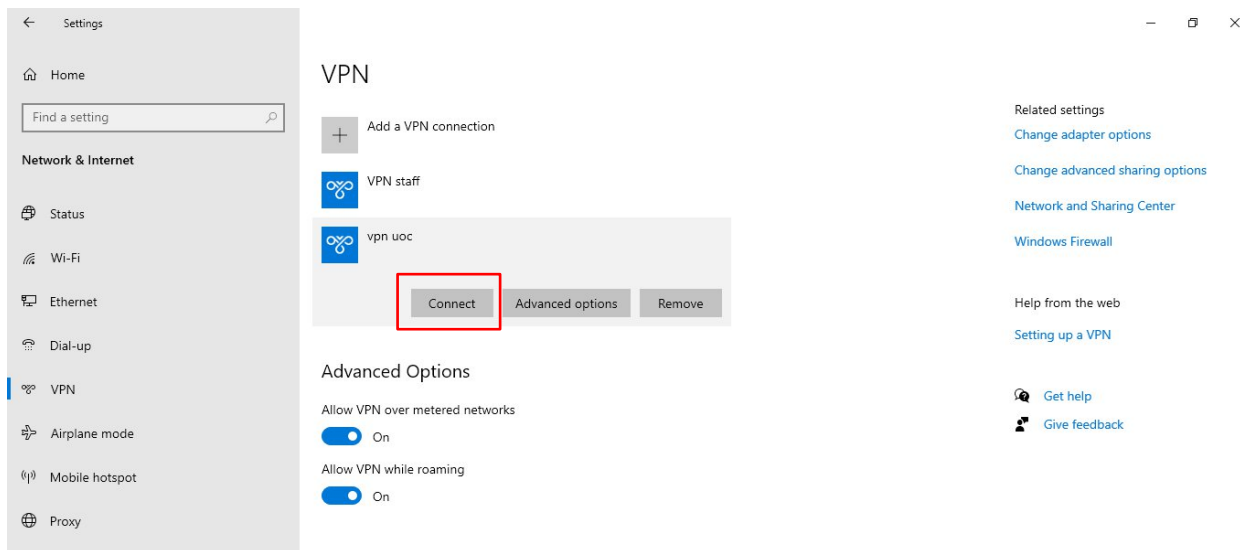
Settings

Home

Find a setting

Network & Internet

Status

Wi-Fi

Ethernet

Dial-up

VPN

Airplane mode

Mobile hotspot

Proxy

VPN

Add a VPN connection

VPN staff

vpn uoc

Connect

Advanced options

Remove

Advanced Options

Allow VPN over metered networks

On

Allow VPN while roaming

On

Related settings

Change adapter options

Change advanced sharing options

Network and Sharing Center

Windows Firewall

Help from the web

Setting up a VPN

Get help

Give feedback